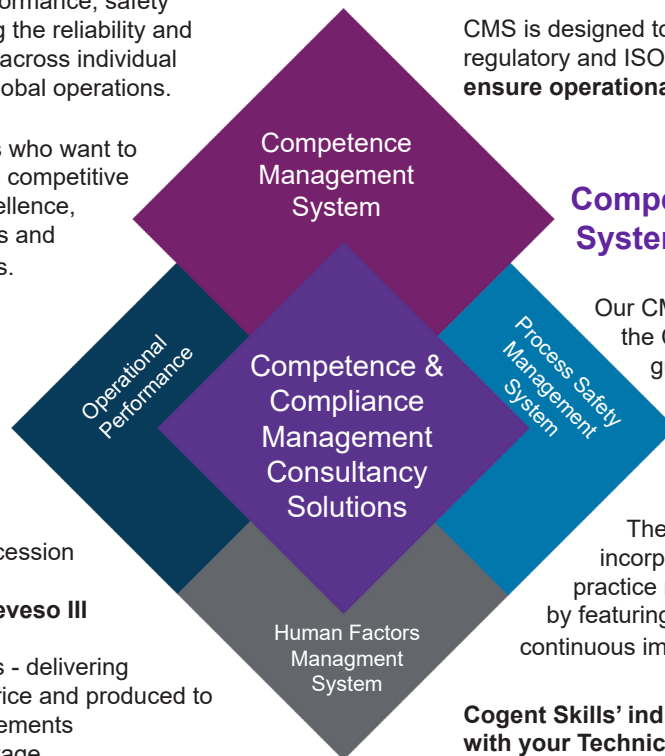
formance, safety
g the reliability and
across individual
obal operations.

s who want to
competitive
ellence,
s and
s.

cession

eveso III

s - delivering
rice and produced to
ements

Competence Management System

Operational Performance

Competence & Compliance Management Consultancy Solutions

Process Safety Management System

Human Factors Managment System

CMS is designed to
regulatory and ISO
**ensure operationa**

**Compe**
**Syste**

Our CM
the C
g

The
incorp
practice
by featuring
continuous im

**Cogent Skills' ind**
**with your Technic**